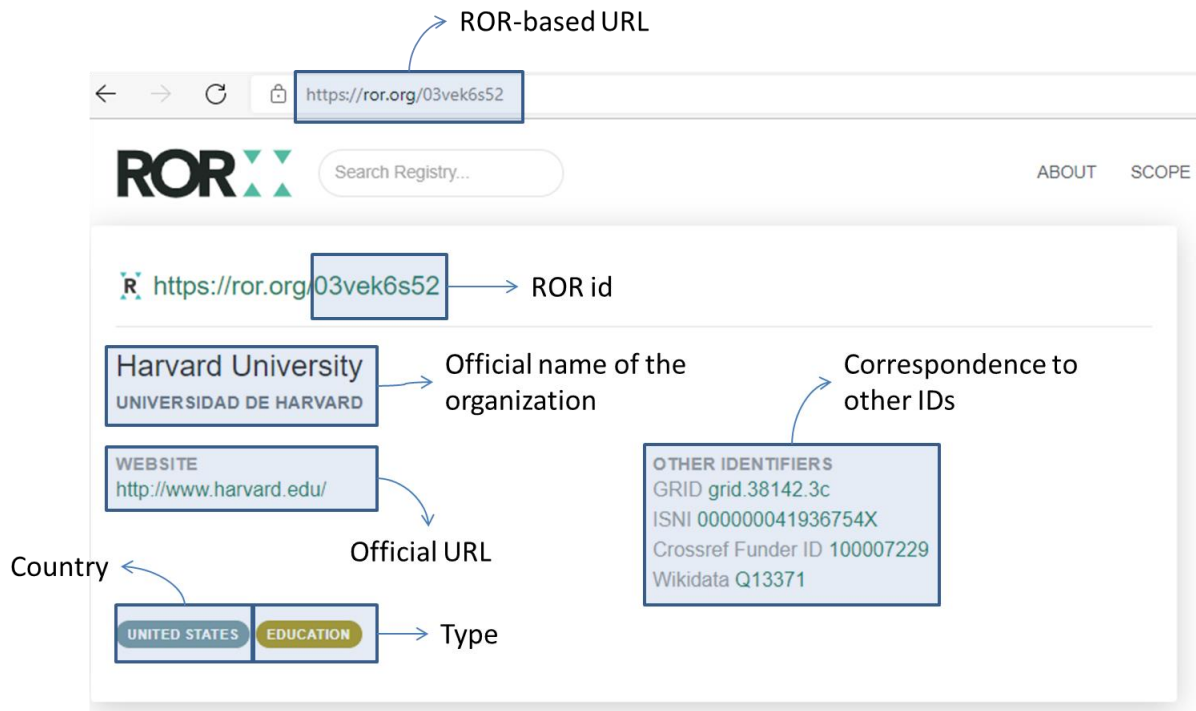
ROR-based URL

https://ror.org/03vek6s52

ROR

Search Registry...

ABOUT SCOPE

R https://ror.org/03vek6s52

ROR id

Harvard University
UNIVERSIDAD DE HARVARD

Official name of the organization

Correspondence to other IDs

WEBSITE
http://www.harvard.edu/

OTHER IDENTIFIERS
GRID grid.38142.3c
ISNI 000000041936754X
Crossref Funder ID 100007229
Wikidata Q13371

Official URL

Country

UNITED STATES EDUCATION

Type